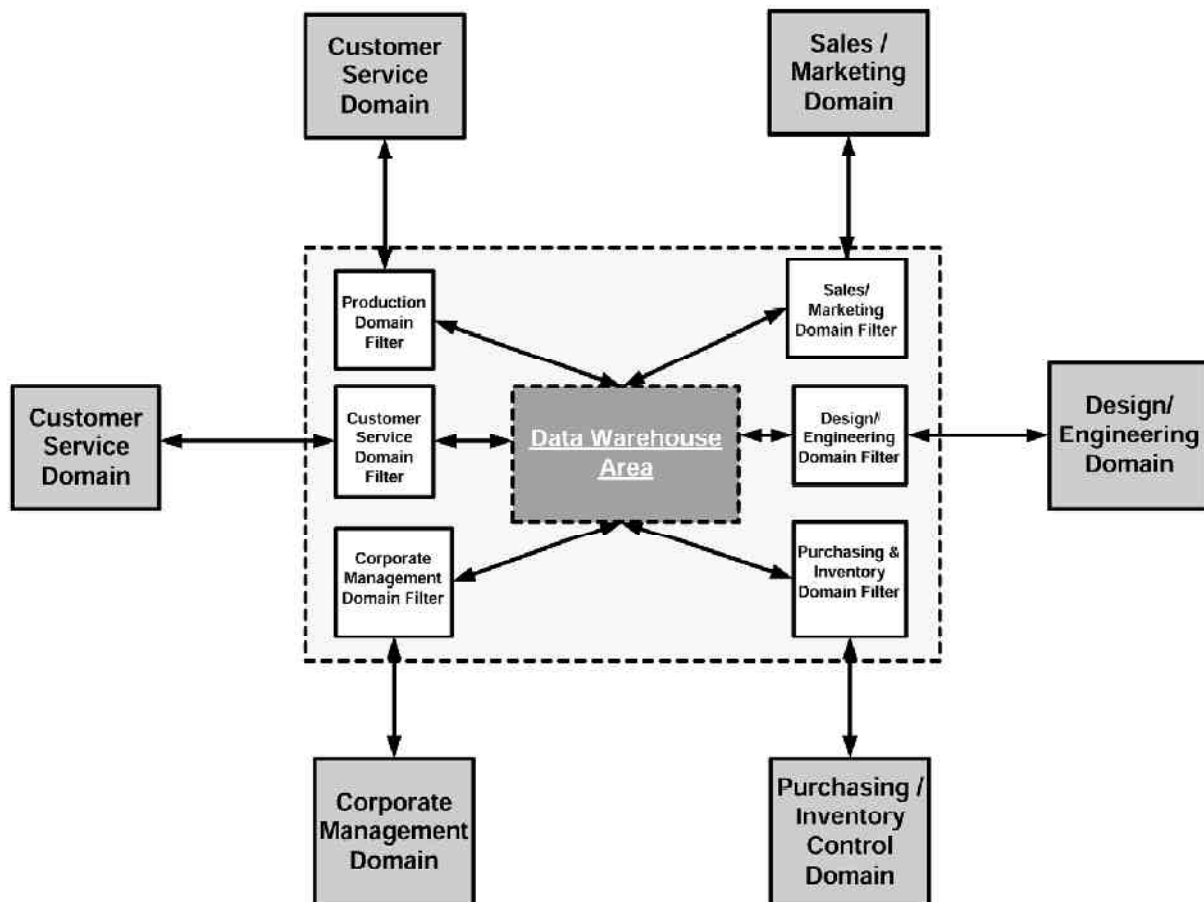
Customer Service Domain

Sales / Marketing Domain

Production Domain Filter

Sales/ Marketing Domain Filter

Customer Service Domain

Customer Service Domain Filter

Data Warehouse Area

Design/ Engineering Domain Filter

Design/ Engineering Domain

Corporate Management Domain Filter

Purchasing & Inventory Domain Filter

Corporate Management Domain

Purchasing / Inventory Control Domain